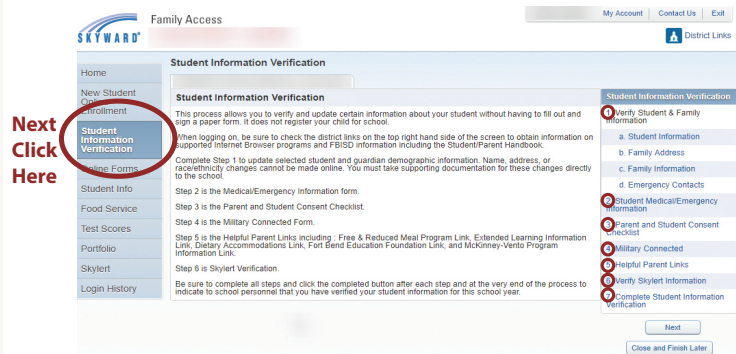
SKYWARD

Family Access

My Account | Contact Us | Exit

District Links

Next Click Here

Home

New Student Online Enrollment

Student Information Verification

Online Forms

Student Info

Food Service

Test Scores

Portfolio

Skylert

Login History

Student Information Verification

Student Information Verification

This process allows you to verify and update certain information about your student without having to fill out and sign a paper form. It does not register your child for school.

When logging on, be sure to check the district links on the top right hand side of the screen to obtain information on supported Internet Browser programs and FBISD information including the Student/Parent Handbook.

Complete Step 1 to update selected student and guardian demographic information. Name, address, or race/ethnicity changes cannot be made online. You must take supporting documentation for these changes directly to the school.

Step 2 is the Medical/Emergency Information form.

Step 3 is the Parent and Student Consent Checklist.

Step 4 is the Military Connected Form.

Step 5 is the Helpful Parent Links including : Free & Reduced Meal Program Link, Extended Learning Information Link, Dietary Accommodations Link, Fort Bend Education Foundation Link, and McKinney-Vento Program Information Link.

Step 6 is Skylert Verification.

Be sure to complete all steps and click the completed button after each step and at the very end of the process to indicate to school personnel that you have verified your student information for this school year.

Student Information Verification

1 Verify Student & Family Information

a. Student Information

b. Family Address

c. Family Information

d. Emergency Contacts

2 Student Medical/Emergency Information

3 Parent and Student Consent Checklist

4 Military Connected

5 Helpful Parent Links

6 Verify Skylert Information

7 Complete Student Information Verification

Next

Close and Finish Later